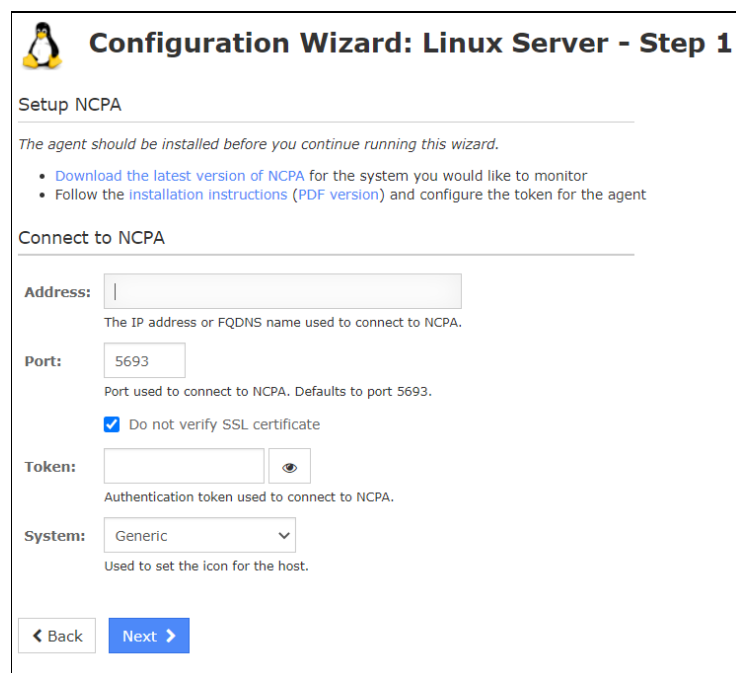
Configuration Wizard: Linux Server - Step 1

Setup NCPA

The agent should be installed before you continue running this wizard.

- Download the latest version of NCPA for the system you would like to monitor
- Follow the installation instructions (PDF version) and configure the token for the agent

Connect to NCPA

Address:

The IP address or FQDNS name used to connect to NCPA.

Port: 5693

Port used to connect to NCPA. Defaults to port 5693.

Do not verify SSL certificate

Token:

Authentication token used to connect to NCPA.

System: Generic

Used to set the icon for the host.

Back Next